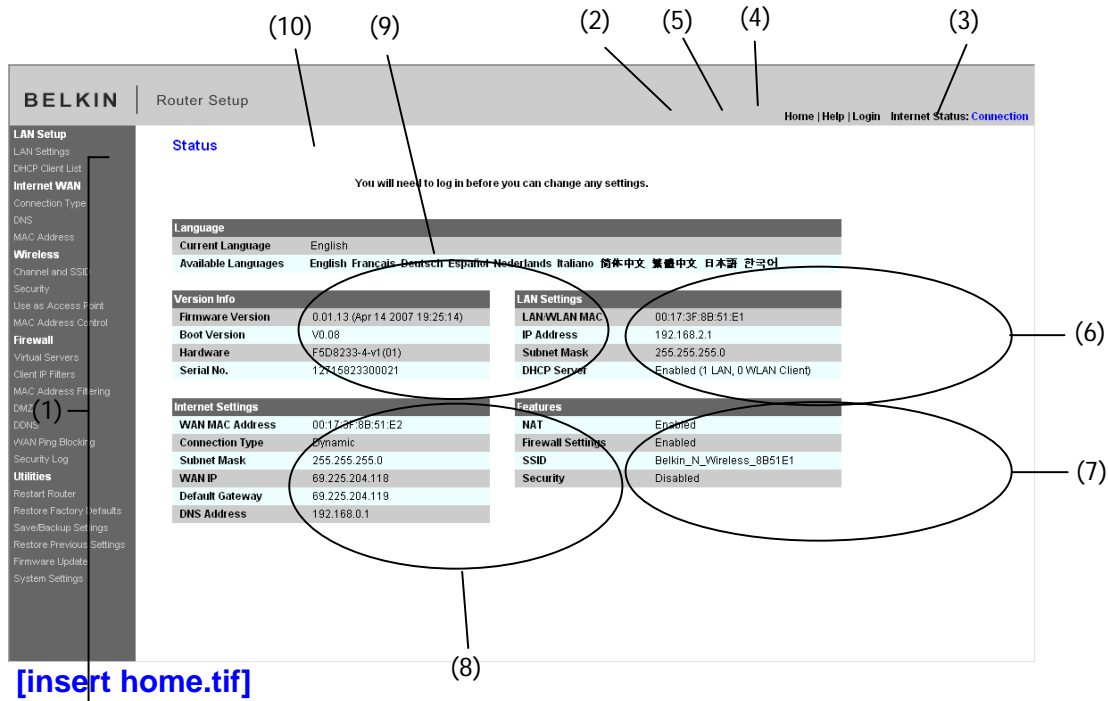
(10) (9) (2) (5) (4) (3)

BELKIN | Router Setup

Home | Help | Login Internet Status: Connection

LAN Setup
LAN Settings
DHCP Client List
Internet WAN
Connection Type
DNS
MAC Address
Wireless
Channel and SSID
Security
Use as Access Point
MAC Address Control
Firewall
Virtual Servers
Client IP Filters
MAC Address Filtering
DMZ
DDNS
WAN Ping Blocking
Security Log
Utilities
Restart Router
Restore Factory Defaults
Save/Backup Settings
Restore Previous Settings
Firmware Update
System Settings

(1)

Status

You will need to log in before you can change any settings.

| Language | |
|---|---|
| Current Language | English |
| Available Languages | English Français Deutsch Español Nederlands Italiano 简体中文 繁體中文 日本語 한국어 |

| Version Info | |
|---|---|
| Firmware Version | 0.01.13 (Apr 14 2007 19:25:14) |
| Boot Version | V0.08 |
| Hardware | F5D8233-4-v1(01) |
| Serial No. | 12715823300021 |

| LAN Settings | |
|---|---|
| LAN/WLAN MAC | 00:17:3F:8B:51:E1 |
| IP Address | 192.168.2.1 |
| Subnet Mask | 255.255.255.0 |
| DHCP Server | Enabled (1 LAN, 0 WLAN Client) |

(6)

| Internet Settings | |
|---|---|
| WAN MAC Address | 00:17:3F:8B:51:E2 |
| Connection Type | Dynamic |
| Subnet Mask | 255.255.255.0 |
| WAN IP | 69.225.204.118 |
| Default Gateway | 69.225.204.119 |
| DNS Address | 192.168.0.1 |

| Features | |
|---|---|
| NAT | Enabled |
| Firewall Settings | Enabled |
| SSID | Belkin_N_Wireless_8B51E1 |
| Security | Disabled |

(7)

(8)

[insert home.tif]